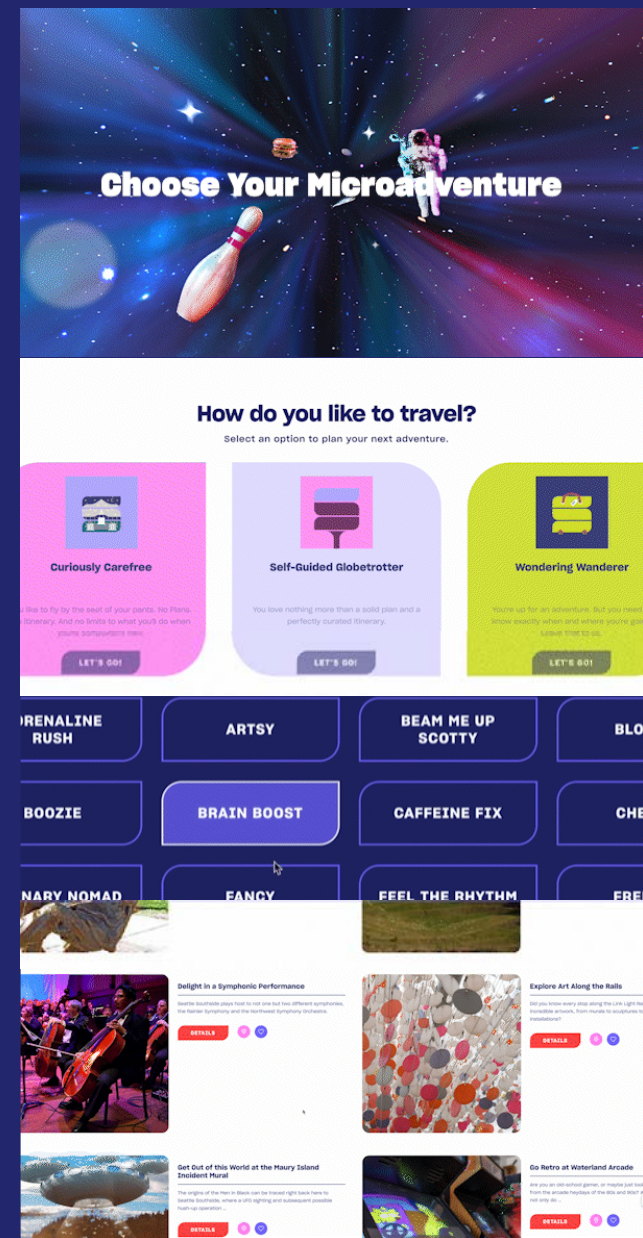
Choose Your Microadventure

How do you like to travel?

Select an option to plan your next adventure.

Curiously Carefree

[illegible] like to fly by the seat of your pants. No Plans. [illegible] itinerary. And no limits to what you'll do when you're somewhere new.

LET'S GO!

Self-Guided Globetrotter

You love nothing more than a solid plan and a perfectly curated itinerary.

LET'S GO!

Wondering Wanderer

You're up for an adventure. But you need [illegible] know exactly when and where you're go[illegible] Leave that to us.

LET'S GO!

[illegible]RENALINE RUSH

ARTSY

BEAM ME UP SCOTTY

BLO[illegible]

BOOZIE

BRAIN BOOST

CAFFEINE FIX

CHE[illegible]

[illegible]NARY NOMAD

FANCY

FEEL THE RHYTHM

FRE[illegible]

Delight in a Symphonic Performance

Seattle Southside plays host to not one but two different symphonies, the Rainier Symphony and the Northwest Symphony Orchestra.

DETAILS

Explore Art Along the Rails

Did you know every stop along the Link Light Rail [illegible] incredible artwork, from murals to sculptures to installations?

DETAILS

Get Out of this World at the Maury Island Incident Mural

The origins of the Men in Black can be traced right back here to Seattle Southside, where a UFO sighting and subsequent possible hush-up operation ...

DETAILS

Go Retro at Waterland Arcade

Are you an old-school gamer, or maybe just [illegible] from the arcade heydays of the 80s and 90s? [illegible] not only do ...

DETAILS